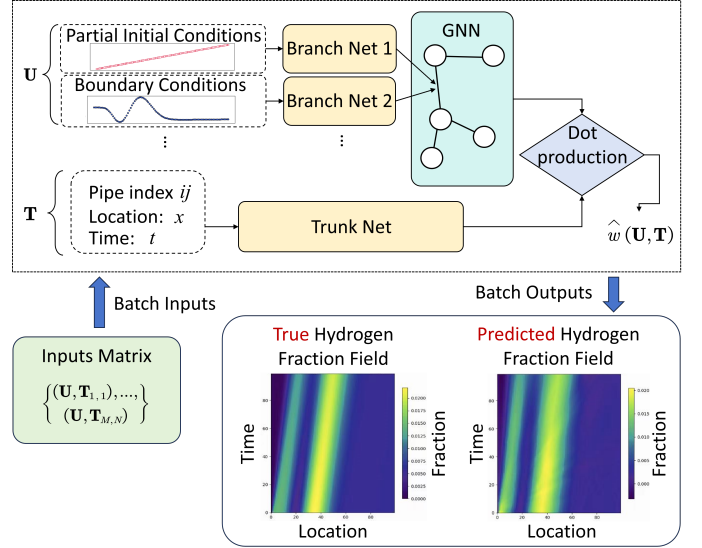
$\mathbf{U}$

Partial Initial Conditions

Boundary Conditions

⋮

Branch Net 1

Branch Net 2

⋮

GNN

Dot production

$\mathbf{T}$

Pipe index $ij$

Location: $x$

Time: $t$

Trunk Net

$\widehat{w}(\mathbf{U},\mathbf{T})$

Batch Inputs

Batch Outputs

Inputs Matrix

$\left\{\begin{matrix}(\mathbf{U},\mathbf{T}_{1,1}),...,\\(\mathbf{U},\mathbf{T}_{M,N})\end{matrix}\right\}$

True Hydrogen Fraction Field

Time

Location

Fraction

0.0200
0.0175
0.0150
0.0125
0.0100
0.0075
0.0050
0.0025
0.0000

80
60
40
20
0

0 20 40 60 80

Predicted Hydrogen Fraction Field

Time

Location

Fraction

0.020
0.015
0.010
0.005
0.000

80
60
40
20
0

0 20 40 60 80